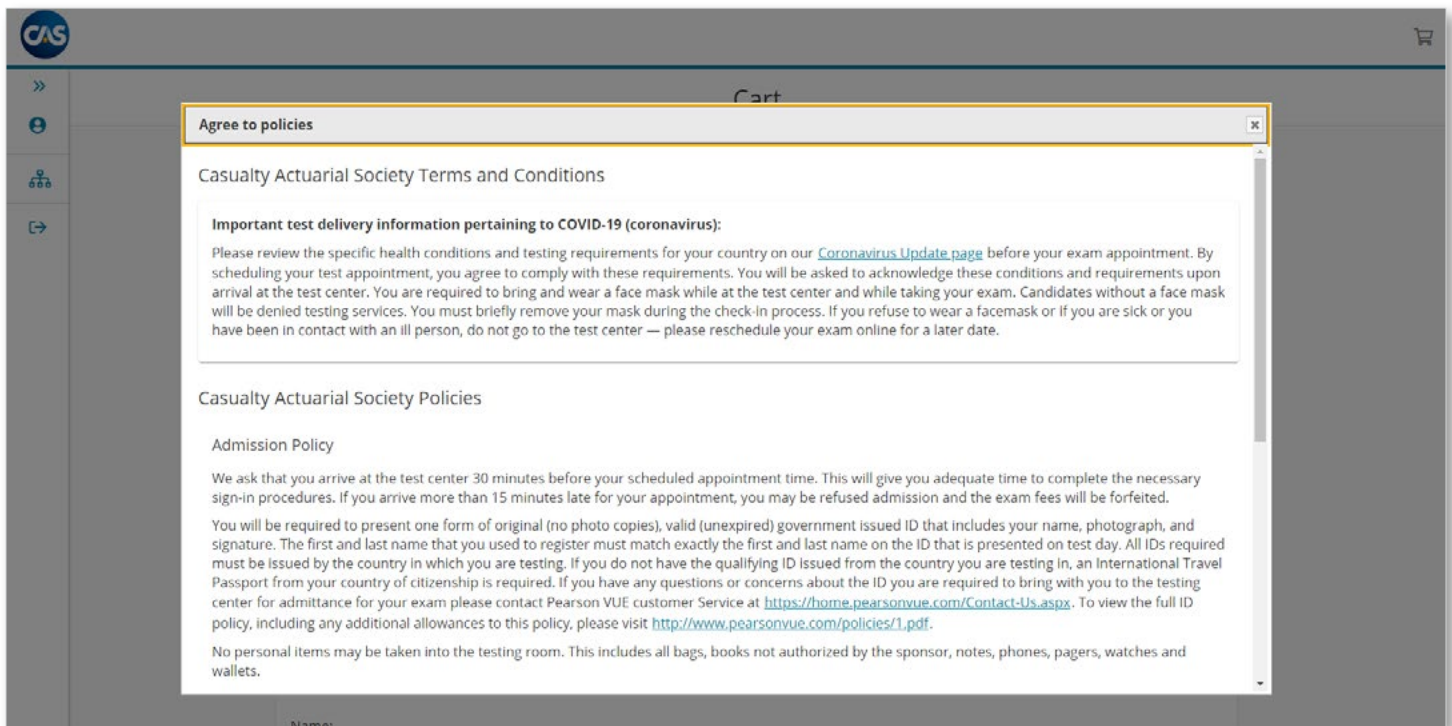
CAS

Cart

Agree to policies

Casualty Actuarial Society Terms and Conditions

Important test delivery information pertaining to COVID-19 (coronavirus):

Please review the specific health conditions and testing requirements for your country on our Coronavirus Update page before your exam appointment. By scheduling your test appointment, you agree to comply with these requirements. You will be asked to acknowledge these conditions and requirements upon arrival at the test center. You are required to bring and wear a face mask while at the test center and while taking your exam. Candidates without a face mask will be denied testing services. You must briefly remove your mask during the check-in process. If you refuse to wear a facemask or if you are sick or you have been in contact with an ill person, do not go to the test center — please reschedule your exam online for a later date.

Casualty Actuarial Society Policies

Admission Policy

We ask that you arrive at the test center 30 minutes before your scheduled appointment time. This will give you adequate time to complete the necessary sign-in procedures. If you arrive more than 15 minutes late for your appointment, you may be refused admission and the exam fees will be forfeited.

You will be required to present one form of original (no photo copies), valid (unexpired) government issued ID that includes your name, photograph, and signature. The first and last name that you used to register must match exactly the first and last name on the ID that is presented on test day. All IDs required must be issued by the country in which you are testing. If you do not have the qualifying ID issued from the country you are testing in, an International Travel Passport from your country of citizenship is required. If you have any questions or concerns about the ID you are required to bring with you to the testing center for admittance for your exam please contact Pearson VUE customer Service at https://home.pearsonvue.com/Contact-Us.aspx. To view the full ID policy, including any additional allowances to this policy, please visit http://www.pearsonvue.com/policies/1.pdf.

No personal items may be taken into the testing room. This includes all bags, books not authorized by the sponsor, notes, phones, pagers, watches and wallets.

Name: